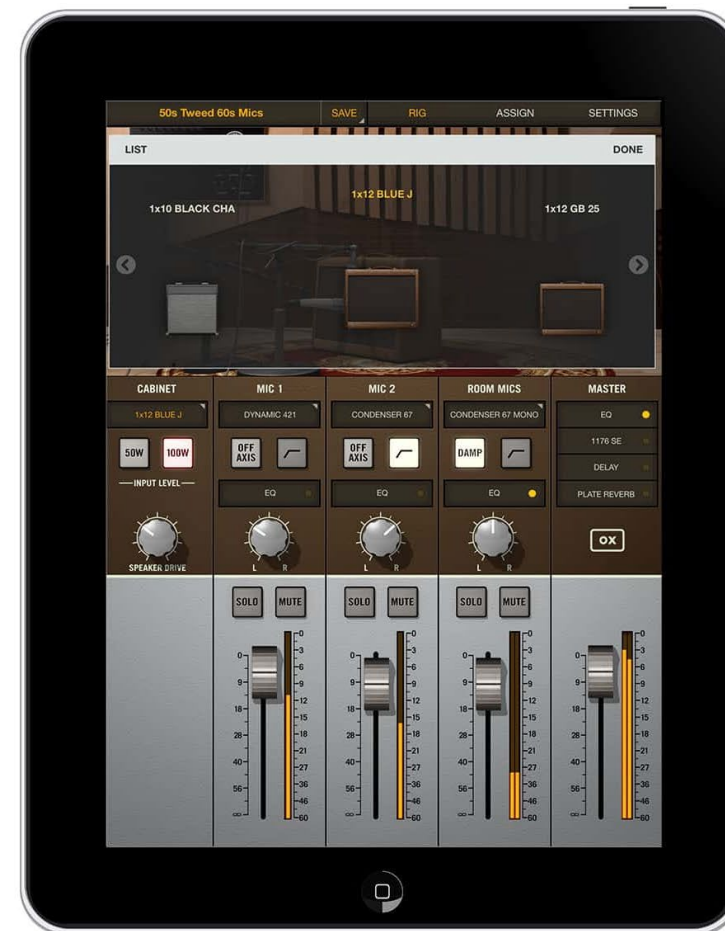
50s Tweed 60s Mics SAVE RIG ASSIGN SETTINGS

LIST DONE

1x10 BLACK CHA 1x12 BLUE J 1x12 GB 25

CABINET
1x12 BLUE J
50W 100W
INPUT LEVEL
SPEAKER DRIVE

MIC 1
DYNAMIC 421
OFF AXIS
EQ
L R
SOLO MUTE

MIC 2
CONDENSER 67
OFF AXIS
EQ
L R
SOLO MUTE

ROOM MICS
CONDENSER 67 MONO
DAMP
EQ
L R
SOLO MUTE

MASTER
EQ
1176 SE
DELAY
PLATE REVERB
OX

0 9 18 28 40 56 ∞
0 3 6 9 12 15 18 21 27 36 46 60